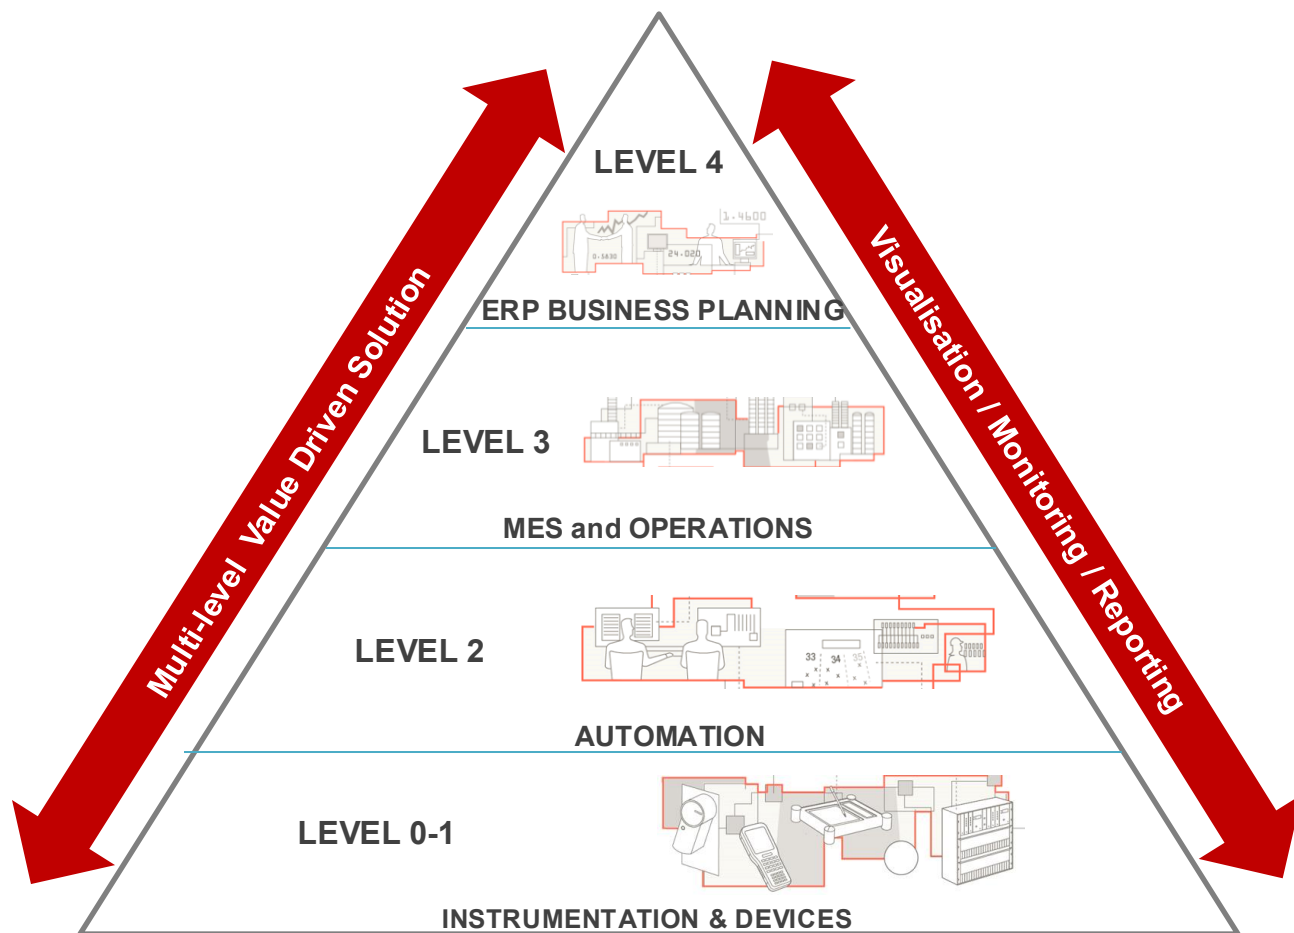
Multi-level Value Driven Solution

LEVEL 4

1.4600

0.5830

24.020

ERP BUSINESS PLANNING

LEVEL 3

MES and OPERATIONS

LEVEL 2

33 34 35

AUTOMATION

LEVEL 0-1

INSTRUMENTATION & DEVICES

Visualisation / Monitoring / Reporting